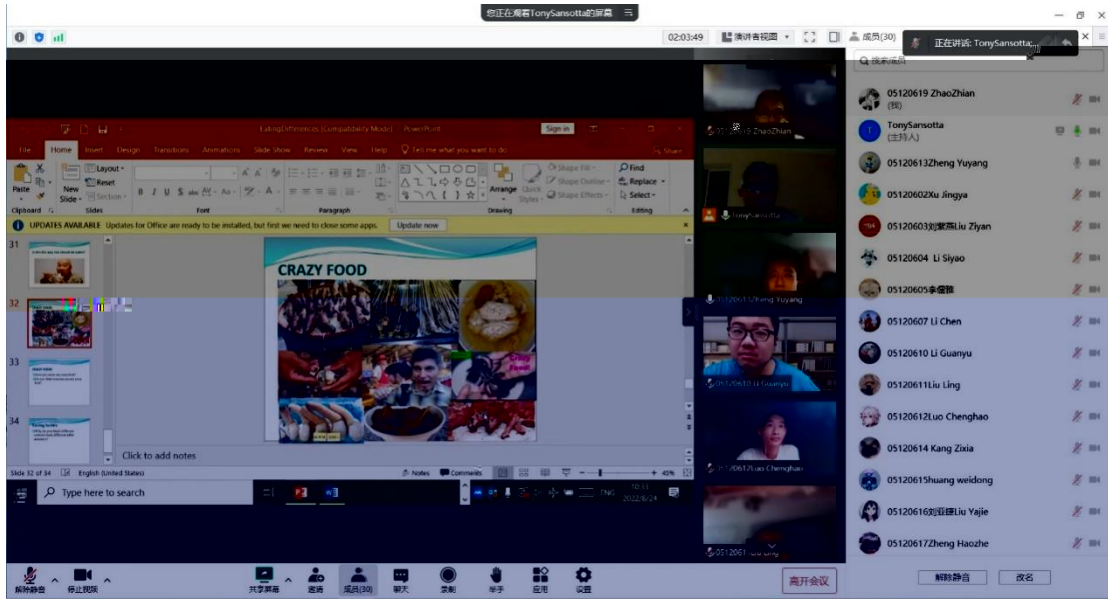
您正在观看TonySansotta的屏幕

02:03:49 演讲者视图 成员(30)

正在讲话: TonySansotta;

Q 搜索成员

EatingDifferences [Compatibility Mode] - PowerPoint

Sign in

File Home Insert Design Transitions Animations Slide Show Review View Help Tell me what you want to do Share

Paste New Slide Layout Reset Section Clipboard Slides Font Paragraph Drawing Editing

Arrange Quick Styles Shape Fill Shape Outline Shape Effects Find Replace Select

UPDATES AVAILABLE Updates for Office are ready to be installed, but first we need to close some apps. Update now

31

32

33

34

CRAZY FOOD

Click to add notes

Slide 32 of 34 English (United States) Notes Comments 45%

Type here to search

ENG 2022/6/24

05120619 ZhaoZhian

TonySansotta

05120613Zheng Yuyang

05120610 Li Guanyu

05120612Luo Chenghao

05120619 ZhaoZhian (我)

TonySansotta (主持人)

05120613Zheng Yuyang

05120602Xu Jingya

05120603刘紫燕Liu Ziyan

05120604 Li Siyao

05120605李偲琪

05120607 Li Chen

05120610 Li Guanyu

05120611Liu Ling

05120612Luo Chenghao

05120614 Kang Zixia

05120615huang weidong

05120616刘亚捷Liu Yajie

05120617Zheng Haozhe

解除静音 停止视频 共享屏幕 邀请 成员(30) 聊天 录制 举手 应用 设置 离开会议

解除静音 改名